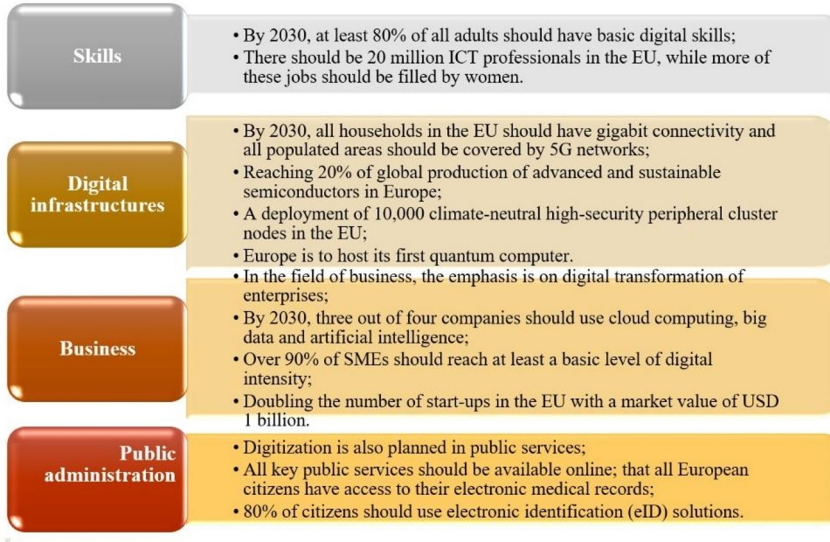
Skills

• By 2030, at least 80% of all adults should have basic digital skills;
• There should be 20 million ICT professionals in the EU, while more of these jobs should be filled by women.

Digital infrastructures

• By 2030, all households in the EU should have gigabit connectivity and all populated areas should be covered by 5G networks;
• Reaching 20% of global production of advanced and sustainable semiconductors in Europe;
• A deployment of 10,000 climate-neutral high-security peripheral cluster nodes in the EU;
• Europe is to host its first quantum computer.

Business

• In the field of business, the emphasis is on digital transformation of enterprises;
• By 2030, three out of four companies should use cloud computing, big data and artificial intelligence;
• Over 90% of SMEs should reach at least a basic level of digital intensity;
• Doubling the number of start-ups in the EU with a market value of USD 1 billion.

Public administration

• Digitization is also planned in public services;
• All key public services should be available online; that all European citizens have access to their electronic medical records;
• 80% of citizens should use electronic identification (eID) solutions.